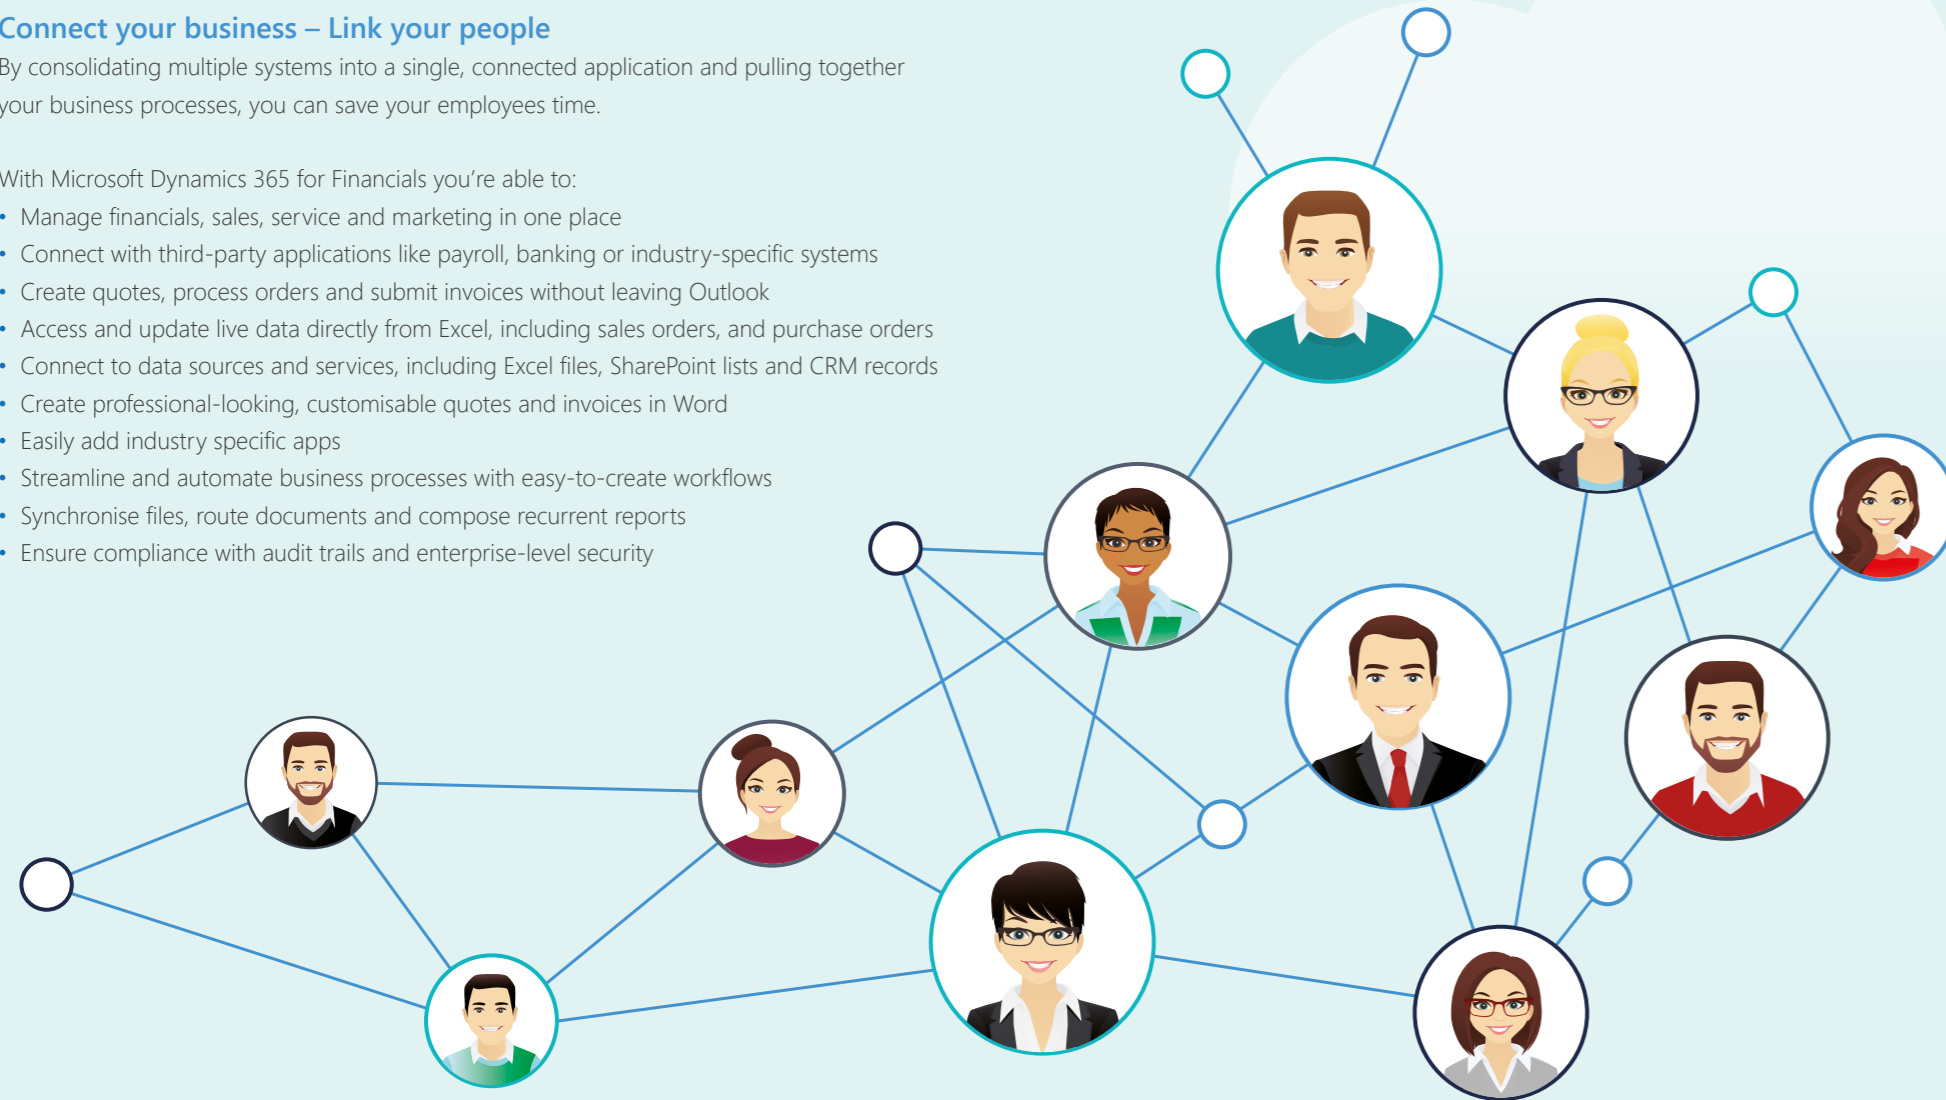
Connect your business – Link your people

By consolidating multiple systems into a single, connected application and pulling together your business processes, you can save your employees time.

With Microsoft Dynamics 365 for Financials you're able to:

- Manage financials, sales, service and marketing in one place
- Connect with third-party applications like payroll, banking or industry-specific systems
- Create quotes, process orders and submit invoices without leaving Outlook
- Access and update live data directly from Excel, including sales orders, and purchase orders
- Connect to data sources and services, including Excel files, SharePoint lists and CRM records
- Create professional-looking, customisable quotes and invoices in Word
- Easily add industry specific apps
- Streamline and automate business processes with easy-to-create workflows
- Synchronise files, route documents and compose recurrent reports
- Ensure compliance with audit trails and enterprise-level security